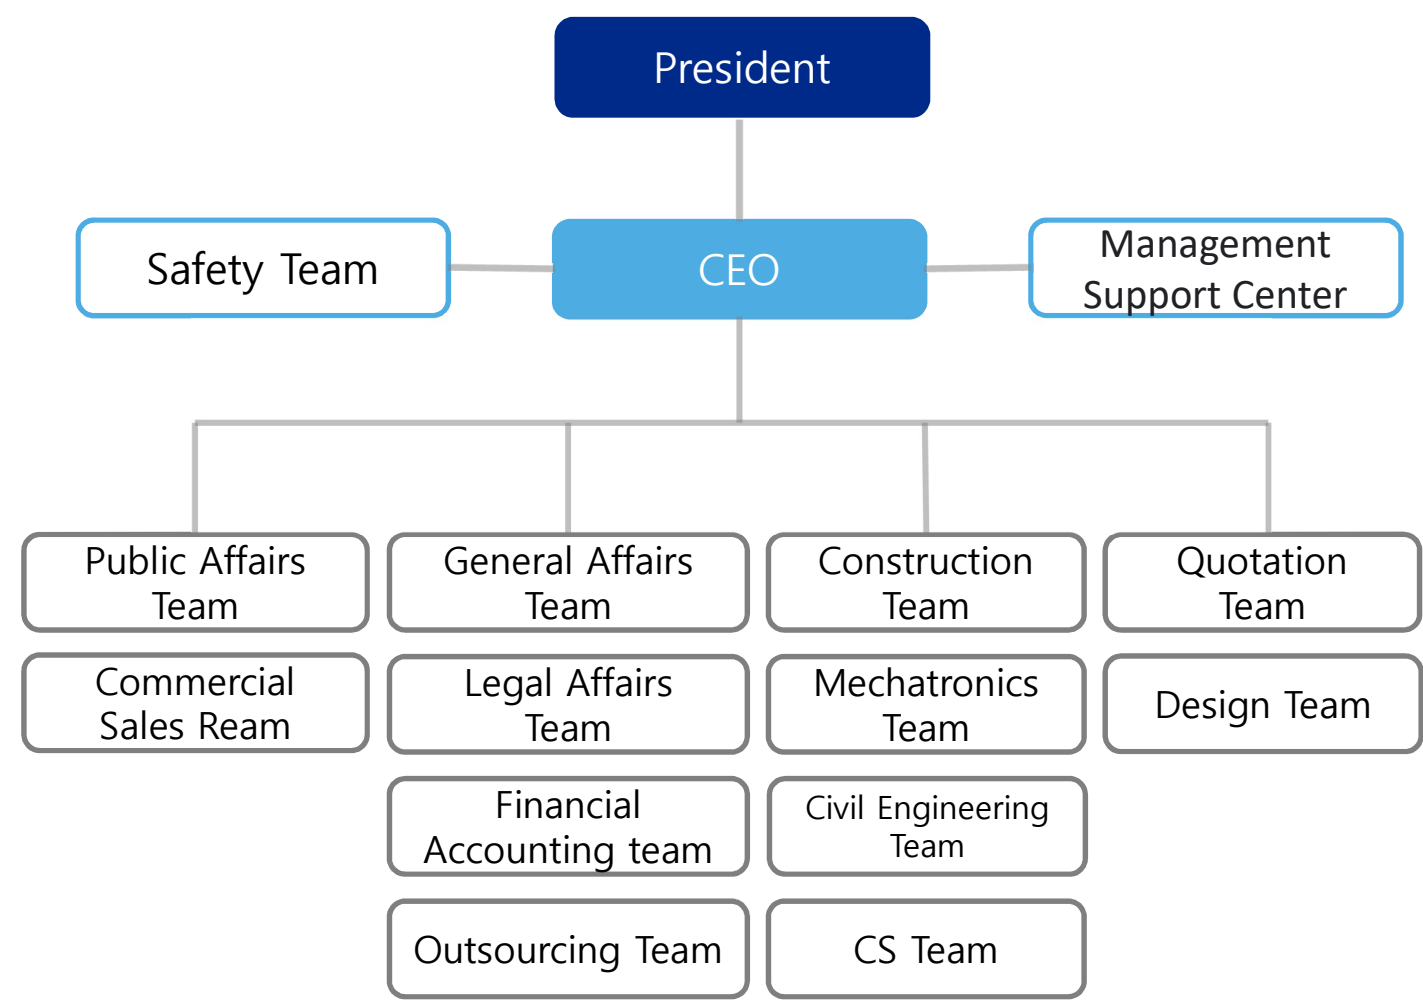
President

Safety Team

CEO

Management Support Center

Public Affairs Team

Commercial Sales Ream

General Affairs Team

Legal Affairs Team

Financial Accounting team

Outsourcing Team

Construction Team

Mechatronics Team

Civil Engineering Team

CS Team

Quotation Team

Design Team